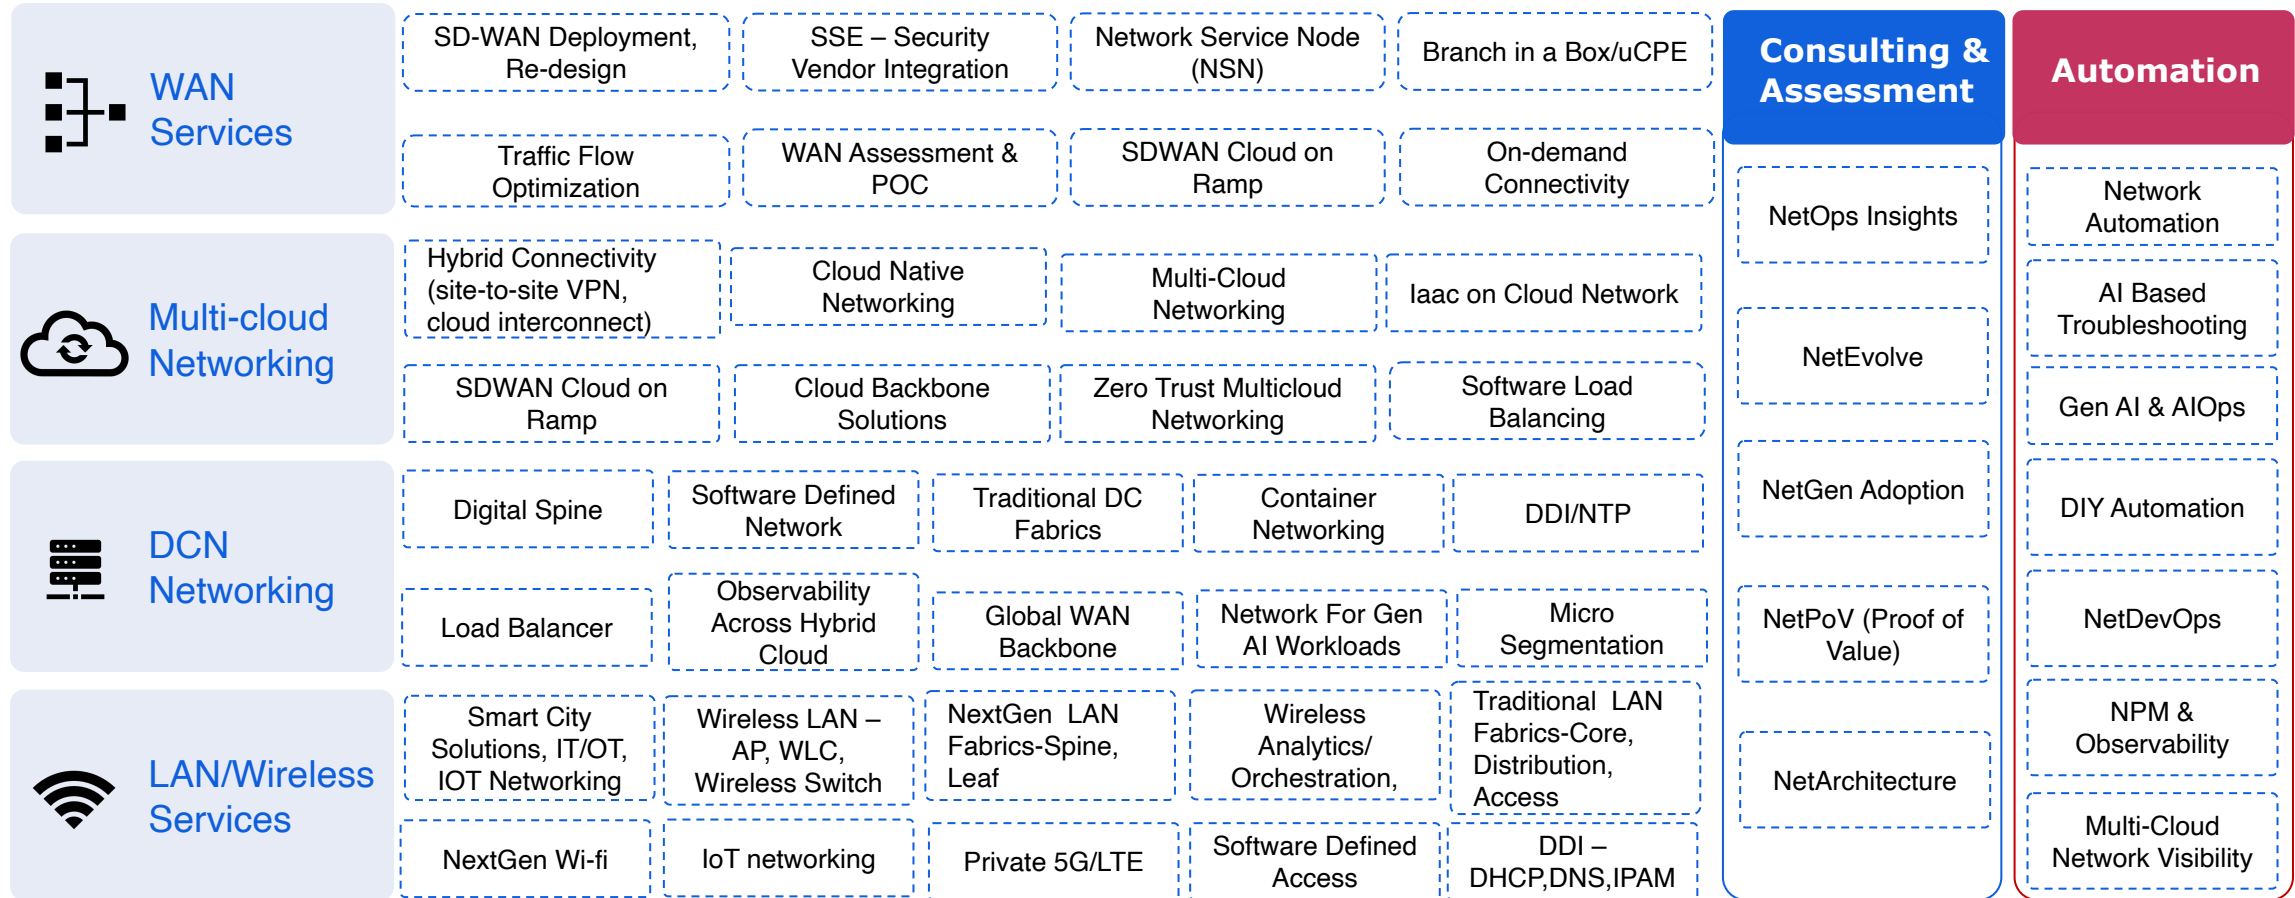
WAN Services

SD-WAN Deployment, Re-design

SSE – Security Vendor Integration

Network Service Node (NSN)

Branch in a Box/uCPE

Traffic Flow Optimization

WAN Assessment & POC

SDWAN Cloud on Ramp

On-demand Connectivity

Multi-cloud Networking

Hybrid Connectivity (site-to-site VPN, cloud interconnect)

Cloud Native Networking

Multi-Cloud Networking

Iaac on Cloud Network

SDWAN Cloud on Ramp

Cloud Backbone Solutions

Zero Trust Multicloud Networking

Software Load Balancing

DCN Networking

Digital Spine

Software Defined Network

Traditional DC Fabrics

Container Networking

DDI/NTP

Load Balancer

Observability Across Hybrid Cloud

Global WAN Backbone

Network For Gen AI Workloads

Micro Segmentation

LAN/Wireless Services

Smart City Solutions, IT/OT, IOT Networking

Wireless LAN – AP, WLC, Wireless Switch

NextGen LAN Fabrics-Spine, Leaf

Wireless Analytics/ Orchestration,

Traditional LAN Fabrics-Core, Distribution, Access

NextGen Wi-fi

IoT networking

Private 5G/LTE

Software Defined Access

DDI – DHCP,DNS,IPAM

Consulting & Assessment

NetOps Insights

NetEvolve

NetGen Adoption

NetPoV (Proof of Value)

NetArchitecture

Automation

Network Automation

AI Based Troubleshooting

Gen AI & AIOps

DIY Automation

NetDevOps

NPM & Observability

Multi-Cloud Network Visibility